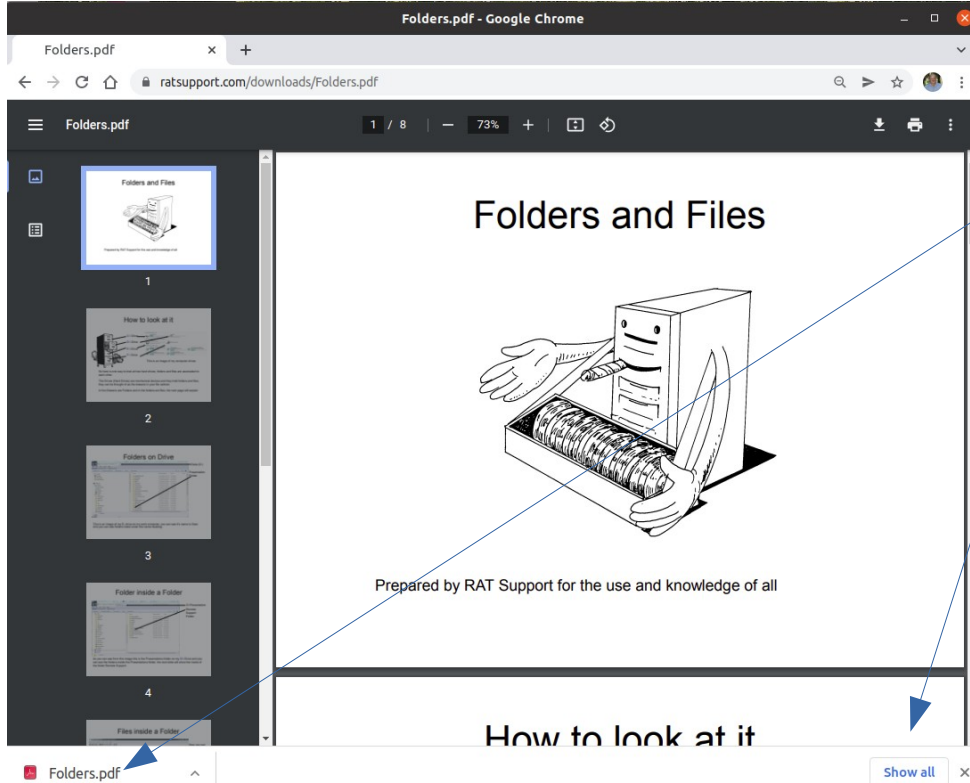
Folders.pdf - Google Chrome

Folders.pdf ×   +

ratsupport.com/downloads/Folders.pdf

Folders.pdf   1 / 8   73%

Folders and Files

Prepared by RAT Support for the use and knowledge of all

1

How to look at it

2

Folders on Drive

3

Folder inside a Folder

4

Files inside a Folder

Folders and Files

Prepared by RAT Support for the use and knowledge of all

How to look at it

Folders.pdf

Show all ×